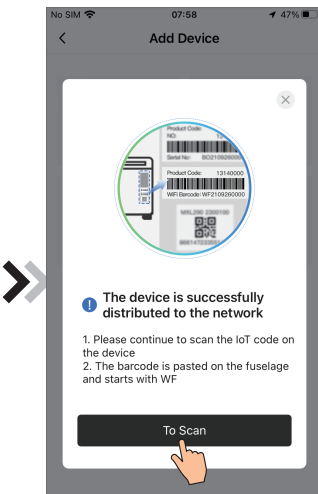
No SIM
07:58
47%
<
Add Device
×
Product Code:
NO:
Serial No: BO2109260
Product Code: 13140000
WiFi Barcode: WF2109280000
MRL290 2000100
The device is successfully distributed to the network
1. Please continue to scan the IoT code on the device
2. The barcode is pasted on the fuselage and starts with WF
To Scan